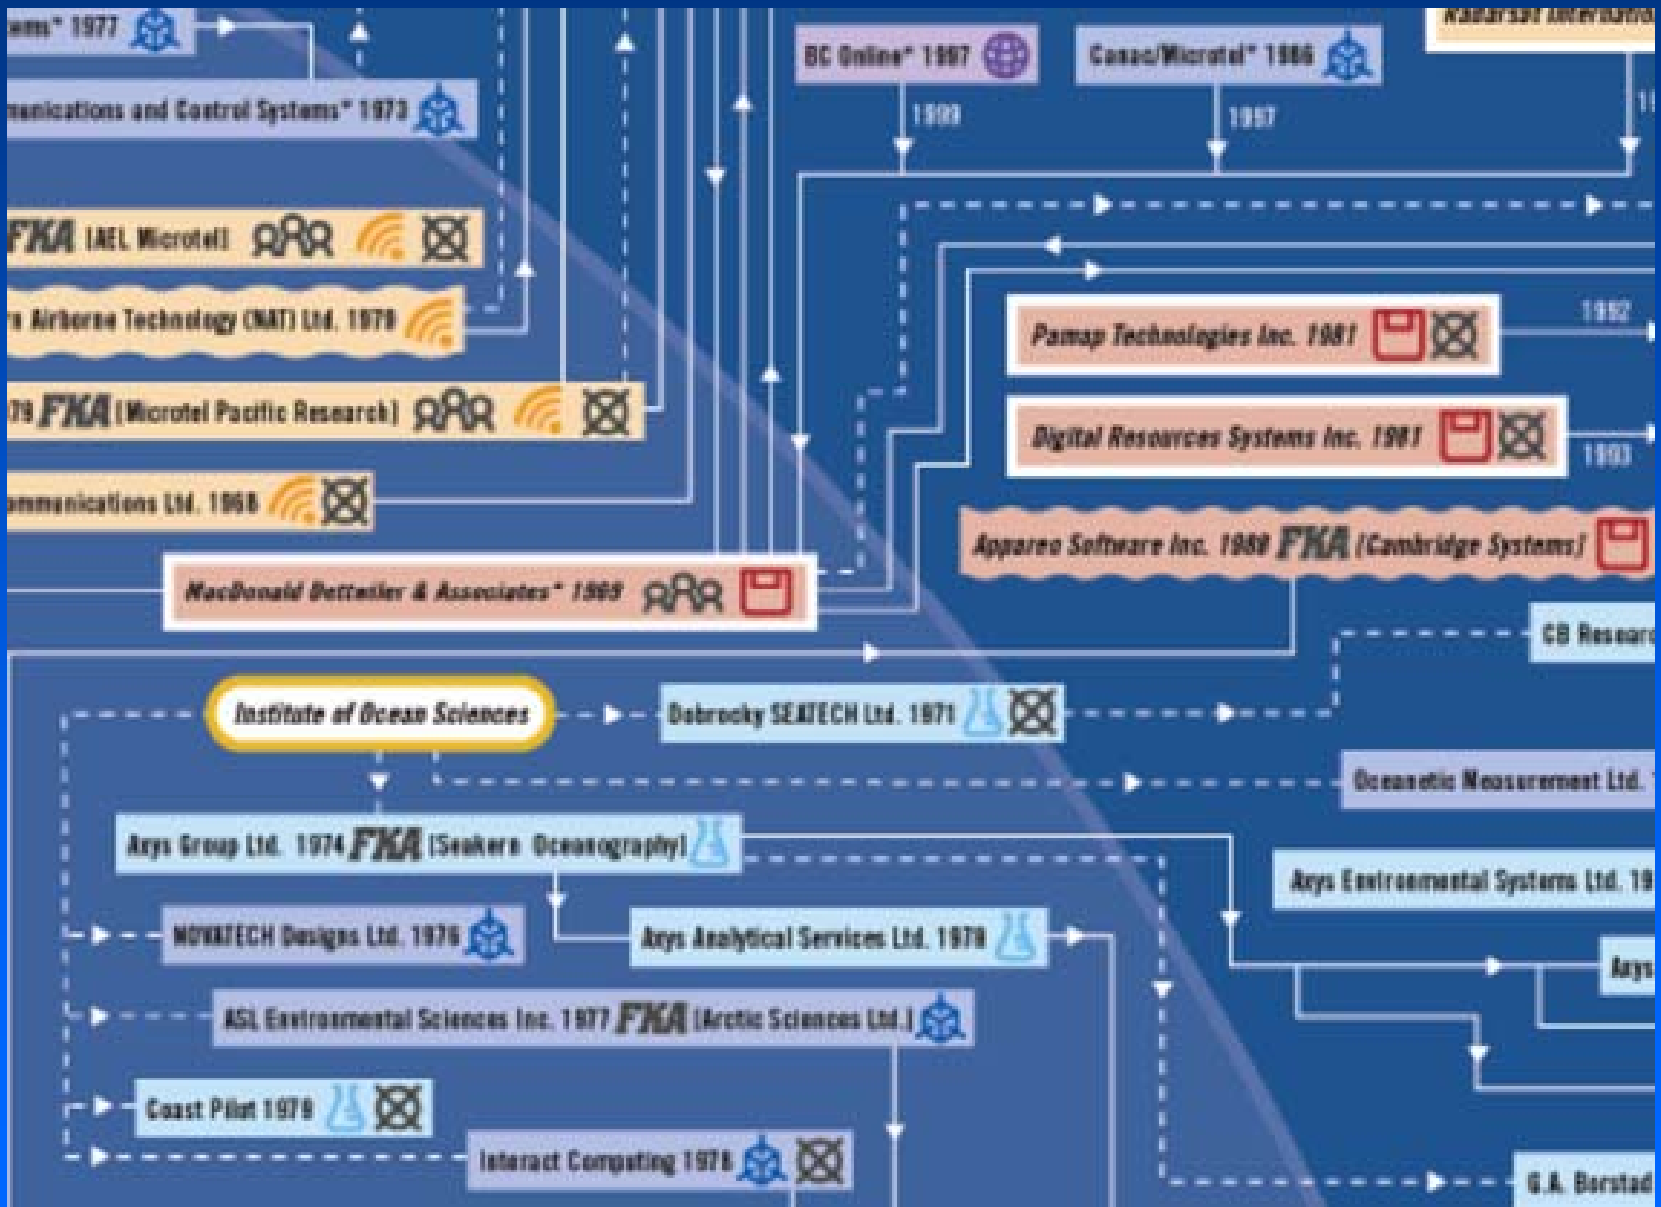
ems* 1977

nunications and Control Systems* 1973

FKA (AEL Microtel)

n Airborne Technology (NAT) Ltd. 1979

79 FKA (Microtel Pacific Research)

ommunications Ltd. 1968

MacDonald Dettwiler & Associates* 1969

BC Online* 1997

1999

Canac/Microtel* 1986

1997

Radarsat Internatio

Pamap Technologies Inc. 1981

1992

Digital Resources Systems Inc. 1981

1993

Appareo Software Inc. 1989 FKA (Cambridge Systems)

CB Researc

Institute of Ocean Sciences

Dobrocky SEATECH Ltd. 1971

Oceanetic Measurement Ltd.

Axys Group Ltd. 1974 FKA (Seakem Oceanography)

Axys Environmental Systems Ltd. 19

NOVATECH Designs Ltd. 1976

Axys Analytical Services Ltd. 1978

Axys

ASL Environmental Sciences Inc. 1977 FKA (Arctic Sciences Ltd.)

Coast Pilot 1979

Interact Computing 1976

G.A. Borstad